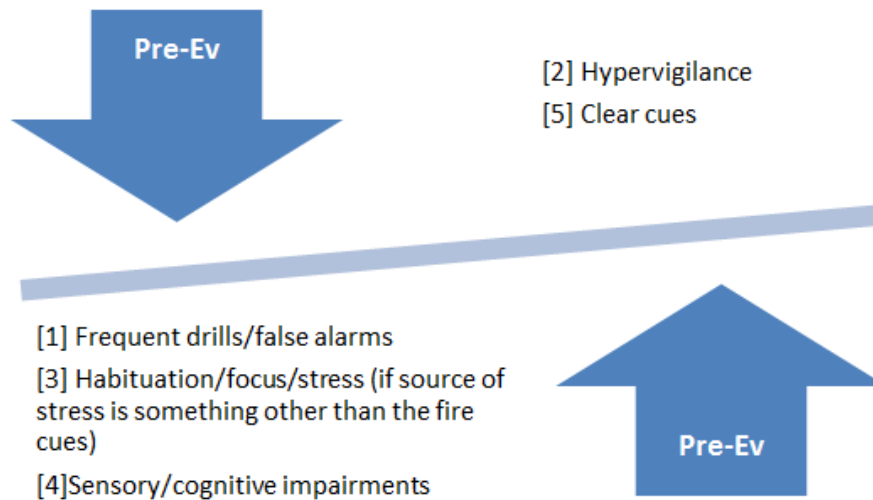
Pre-Ev

[2] Hypervigilance

[5] Clear cues

[1] Frequent drills/false alarms

[3] Habituation/focus/stress (if source of stress is something other than the fire cues)

[4]Sensory/cognitive impairments

Pre-Ev